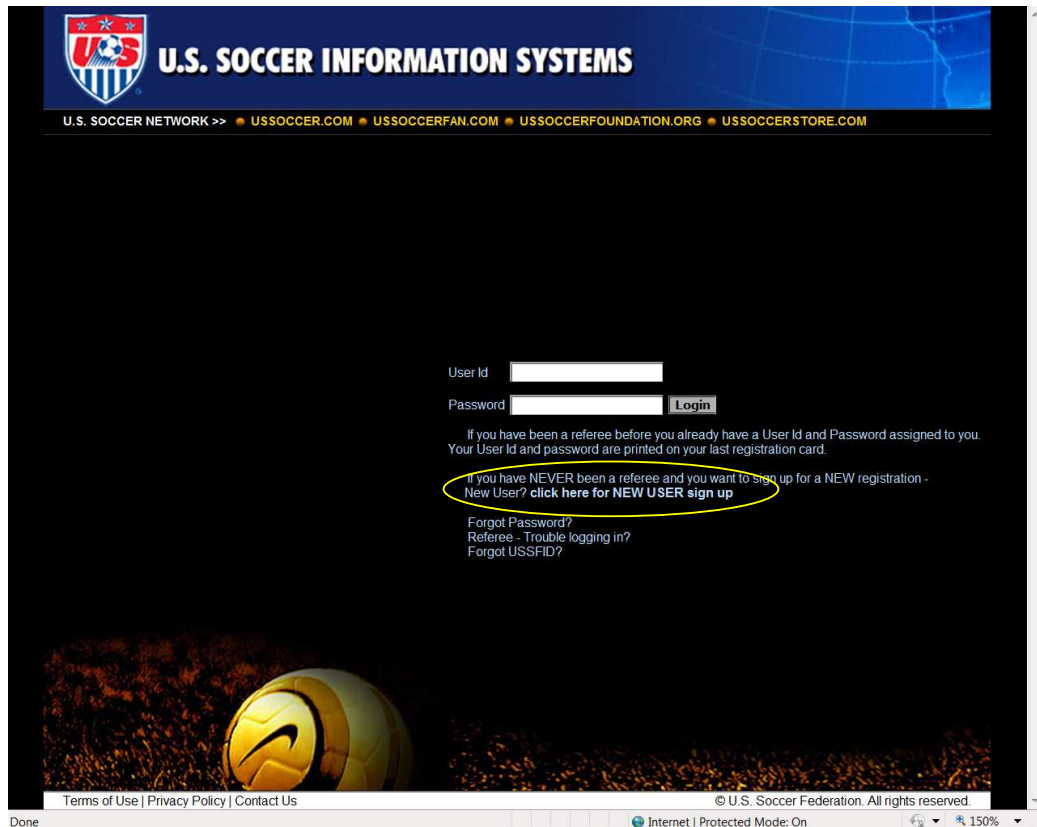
USA

U.S. SOCCER INFORMATION SYSTEMS

U.S. SOCCER NETWORK >> USSOCCER.COM USSOCCERFAN.COM USSOCCERFOUNDATION.ORG USSOCCERSTORE.COM

User Id

Password Login

If you have been a referee before you already have a User Id and Password assigned to you. Your User Id and password are printed on your last registration card.

If you have NEVER been a referee and you want to sign up for a NEW registration - New User? click here for NEW USER sign up

Forgot Password?
Referee - Trouble logging in?
Forgot USSFID?

Terms of Use | Privacy Policy | Contact Us

© U.S. Soccer Federation. All rights reserved.

Done

Internet | Protected Mode: On

150%